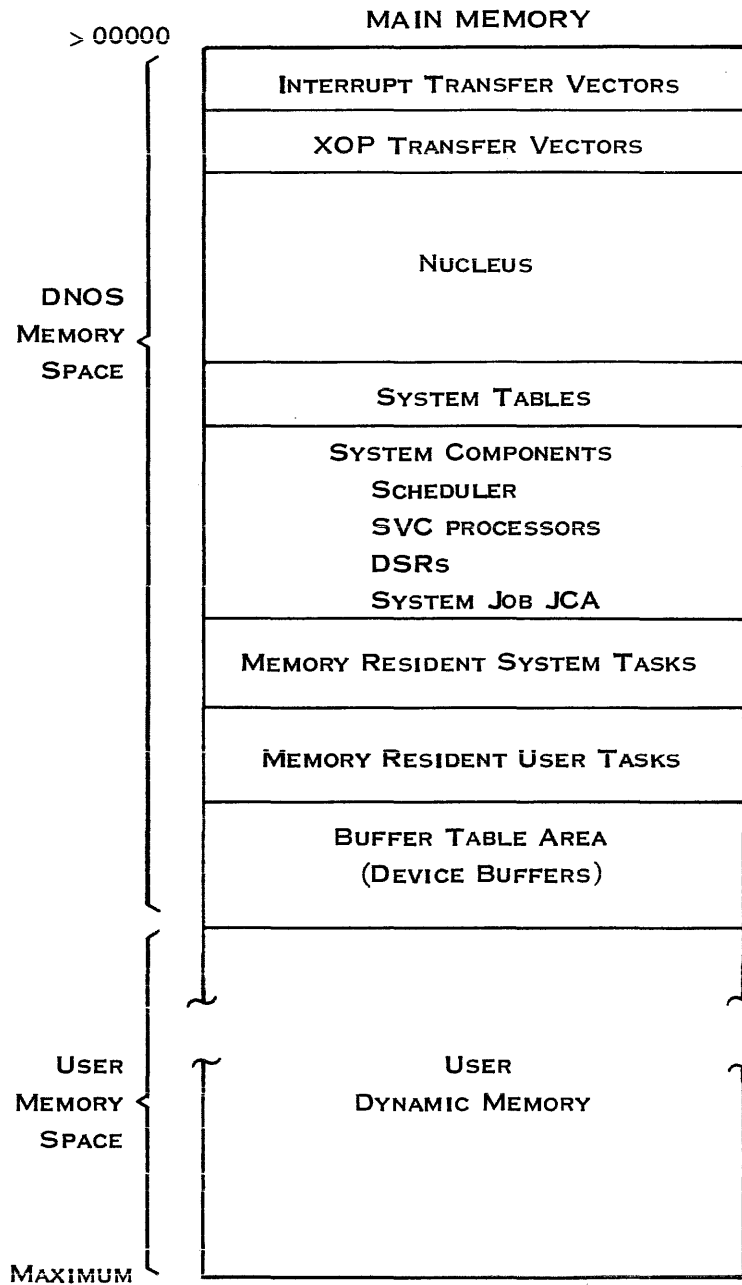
MAIN MEMORY

> 00000

DNOS MEMORY SPACE

INTERRUPT TRANSFER VECTORS

XOP TRANSFER VECTORS

NUCLEUS

SYSTEM TABLES

SYSTEM COMPONENTS
SCHEDULER
SVC PROCESSORS
DSRS
SYSTEM JOB JCA

MEMORY RESIDENT SYSTEM TASKS

MEMORY RESIDENT USER TASKS

BUFFER TABLE AREA
(DEVICE BUFFERS)

USER MEMORY SPACE

USER
DYNAMIC MEMORY

MAXIMUM